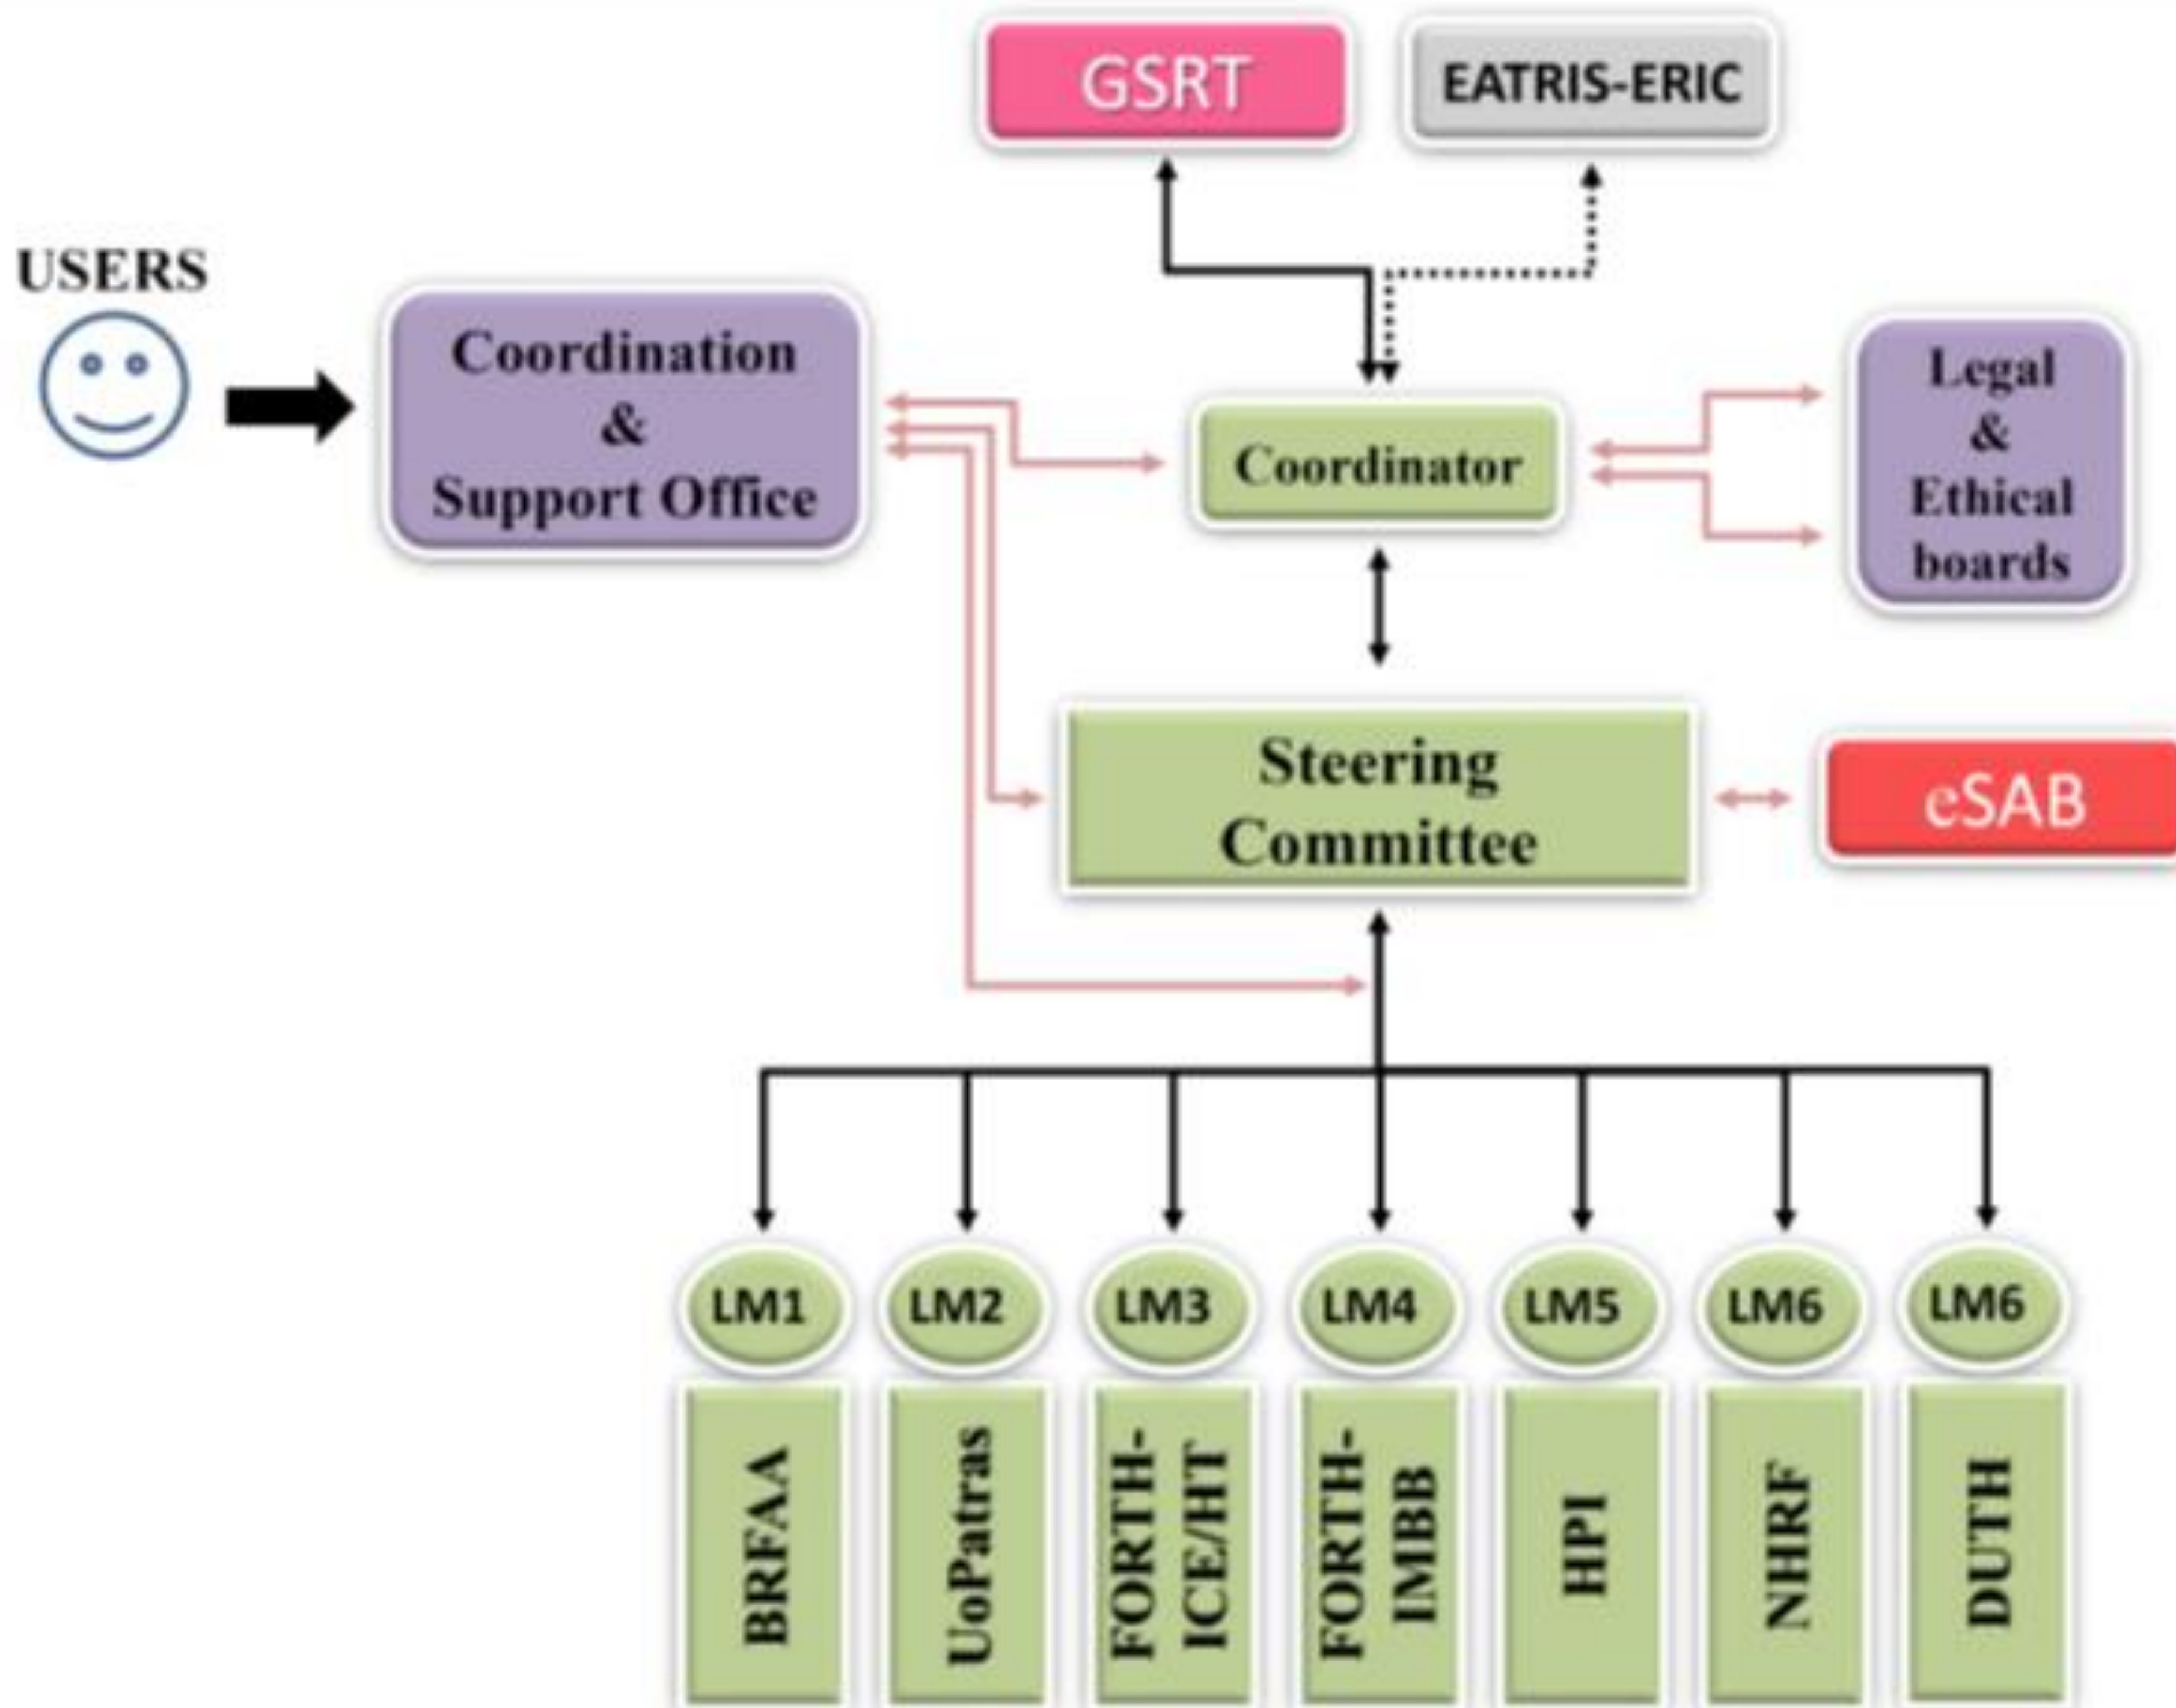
GSRT

EATRIS-ERIC

USERS

Coordination & Support Office

Coordinator

Legal & Ethical boards

Steering Committee

eSAB

LM1

LM2

LM3

LM4

LM5

LM6

LM6

BRFAA

UoPatras

FORTH-ICE/HT

FORTH-IMBB

HPI

NHRF

DUTH